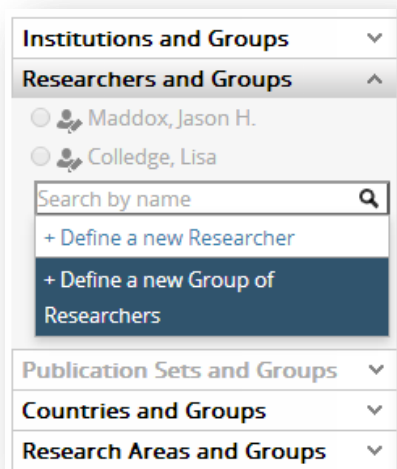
Institutions and Groups

Researchers and Groups

Maddox, Jason H.

Colledge, Lisa

Search by name

+ Define a new Researcher

+ Define a new Group of Researchers

Publication Sets and Groups

Countries and Groups

Research Areas and Groups